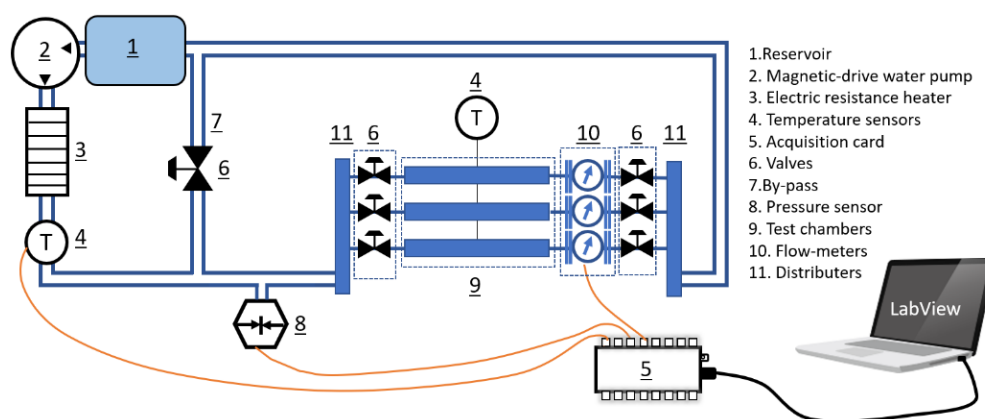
2
1
3
T
4
7
6
4
T
11
6
10
6
11
9
8
5
LabView

1.Reservoir
2. Magnetic-drive water pump
3. Electric resistance heater
4. Temperature sensors
5. Acquisition card
6. Valves
7.By-pass
8. Pressure sensor
9. Test chambers
10. Flow-meters
11. Distributers